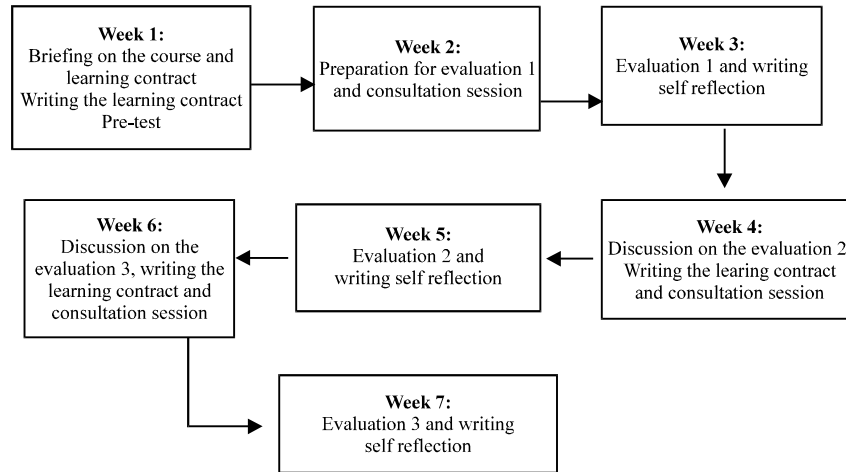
Week 1:
Briefing on the course and learning contract
Writing the learning contract
Pre-test

Week 2:
Preparation for evaluation 1 and consultation session

Week 3:
Evaluation 1 and writing self reflection

Week 4:
Discussion on the evaluation 2
Writing the learing contract and consultation session

Week 5:
Evaluation 2 and writing self reflection

Week 6:
Discussion on the evaluation 3, writing the learning contract and consultation session

Week 7:
Evaluation 3 and writing self reflection